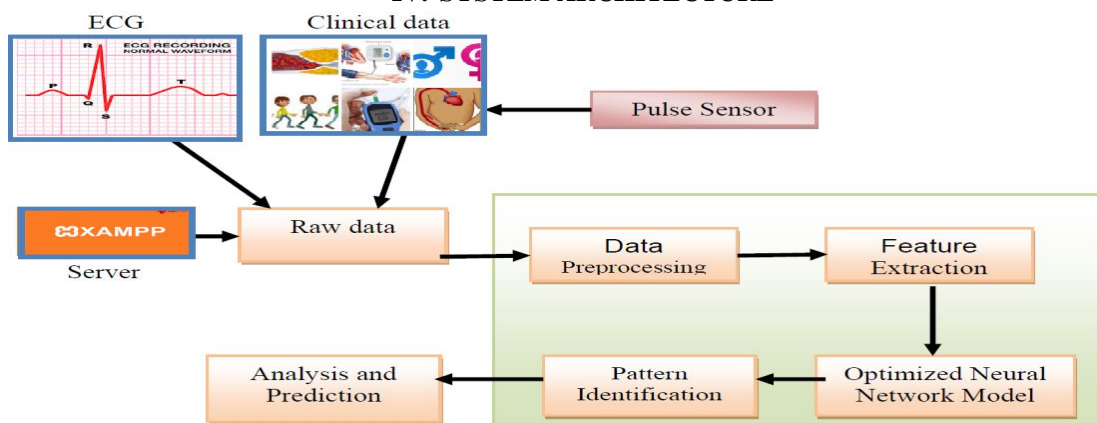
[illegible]

ECG

ECG RECORDING
NORMAL WAVEFORM

R

P

T

Q

S

Clinical data

Pulse Sensor

XAMPP

Server

Raw data

Data
Preprocessing

Feature
Extraction

Optimized Neural
Network Model

Pattern
Identification

Analysis and
Prediction